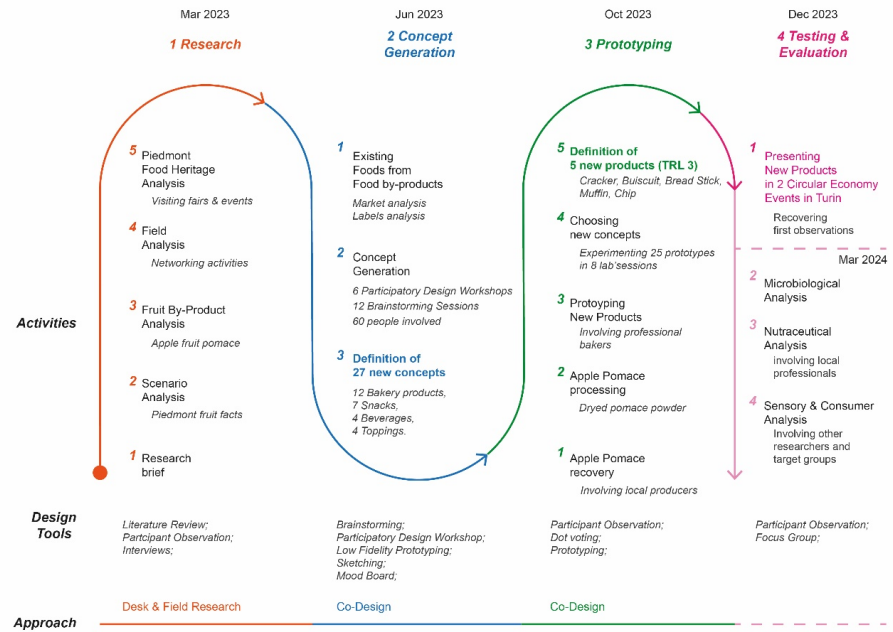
Mar 2023

1 Research

Jun 2023

2 Concept Generation

Oct 2023

3 Prototyping

Dec 2023

4 Testing & Evaluation

Activities

5 Piedmont Food Heritage Analysis
Visiting fairs & events

4 Field Analysis
Networking activities

3 Fruit By-Product Analysis
Apple fruit pomace

2 Scenario Analysis
Piedmont fruit facts

1 Research brief

1 Existing Foods from Food by-products
Market analysis
Labels analysis

2 Concept Generation
6 Participatory Design Workshops
12 Brainstorming Sessions
60 people involved

3 Definition of 27 new concepts
12 Bakery products,
7 Snacks,
4 Beverages,
4 Toppings.

5 Definition of 5 new products (TRL 3)
Cracker, Buiscuit, Bread Stick, Muffin, Chip

4 Choosing new concepts
Experimenting 25 prototypes in 8 lab'sessions

3 Protoyping New Products
Involving professional bakers

2 Apple Pomace processing
Dryed pomace powder

1 Apple Pomace recovery
Involving local producers

1 Presenting New Products in 2 Circular Economy Events in Turin
Recovering first observations

Mar 2024

2 Microbiological Analysis

3 Nutraceutical Analysis
involving local professionals

4 Sensory & Consumer Analysis
Involving other researchers and target groups

Design Tools

Literature Review;
Partcipant Observation;
Interviews;

Brainstorming;
Participatory Design Workshop;
Low Fidelity Prototyping;
Sketching;
Mood Board;

Participant Observation;
Dot voting;
Prototyping;

Participant Observation;
Focus Group;

Approach

Desk & Field Research

Co-Design

Co-Design